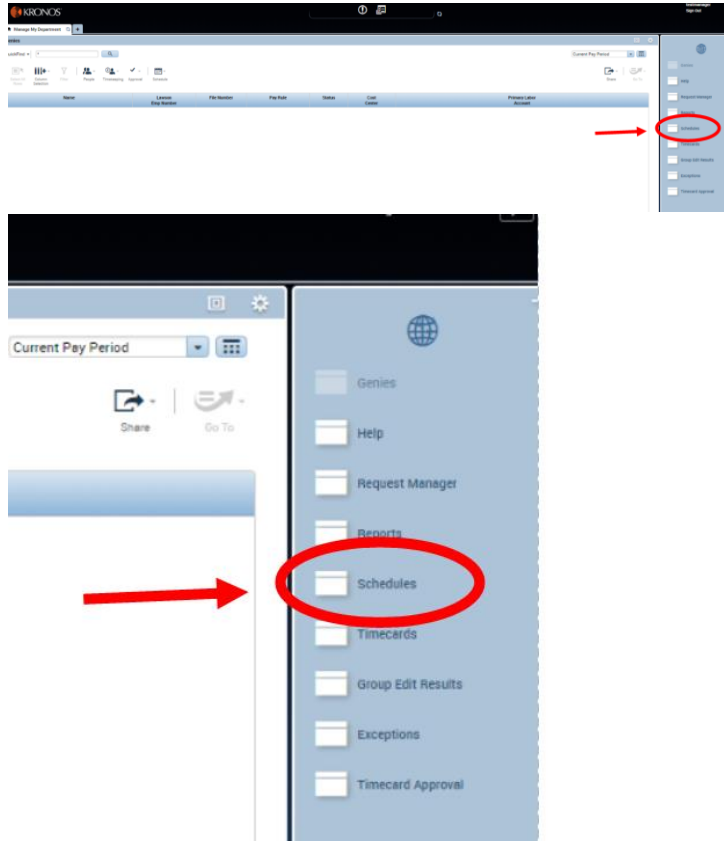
KRONOS

Manage My Department

Current Pay Period

Name | Lawson Emp Number | File Number | Pay Rule | Status | Cost Center | Primary Labor Account

People Timekeeping Approval Schedule

Share Go To

Genies
Help
Request Manager
Reports
Schedules
Timecards
Group Edit Results
Exceptions
Timecard Approval

Current Pay Period

Share Go To

Genies
Help
Request Manager
Reports
Schedules
Timecards
Group Edit Results
Exceptions
Timecard Approval